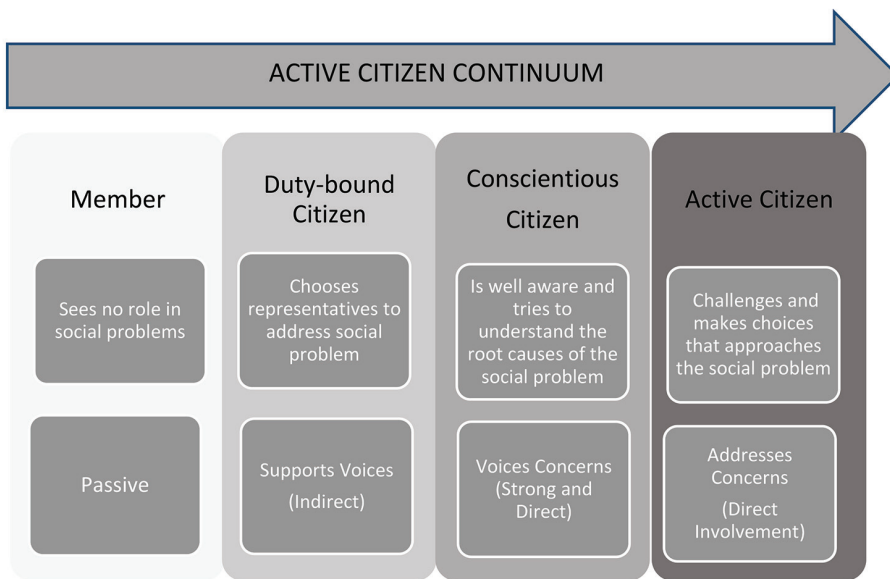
ACTIVE CITIZEN CONTINUUM

Member

Sees no role in social problems

Passive

Duty-bound Citizen

Chooses representatives to address social problem

Supports Voices (Indirect)

Conscientious Citizen

Is well aware and tries to understand the root causes of the social problem

Voices Concerns (Strong and Direct)

Active Citizen

Challenges and makes choices that approaches the social problem

Addresses Concerns (Direct Involvement)